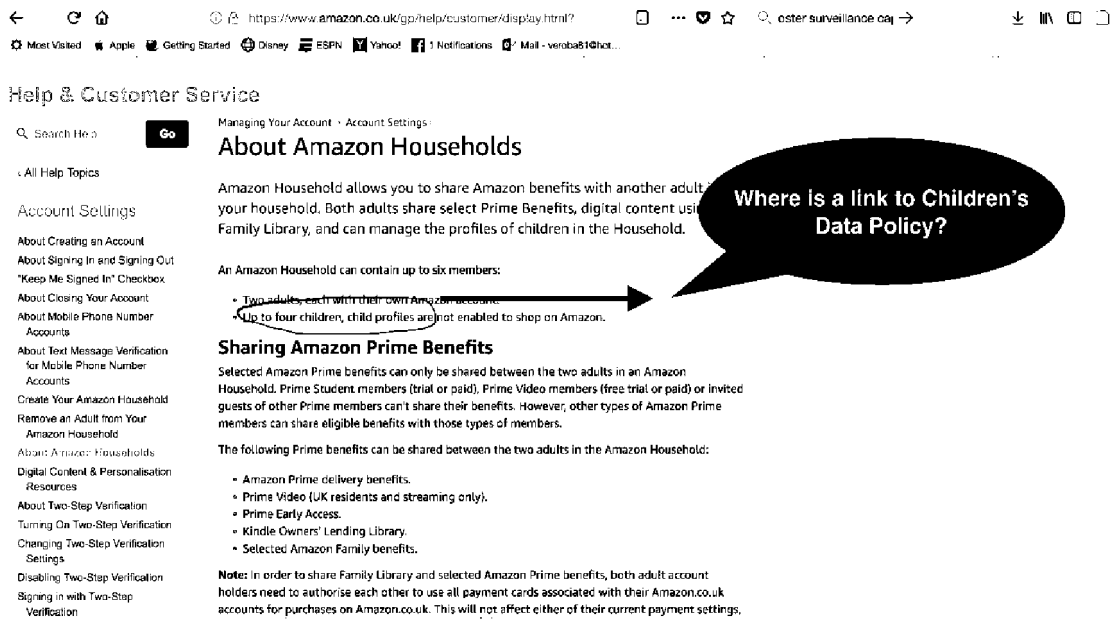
https://www.amazon.co.uk/gp/help/customer/display.html?

oster surveillance ca

Most Visited Apple Getting Started Disney ESPN Yahoo! 1 Notifications Mail - veroba81@hot...

Help & Customer Service

Search Help Go

‹ All Help Topics

Account Settings

About Creating an Account
About Signing In and Signing Out
"Keep Me Signed In" Checkbox
About Closing Your Account
About Mobile Phone Number Accounts
About Text Message Verification for Mobile Phone Number Accounts
Create Your Amazon Household
Remove an Adult from Your Amazon Household
About Amazon Households
Digital Content & Personalisation Resources
About Two-Step Verification
Turning On Two-Step Verification
Changing Two-Step Verification Settings
Disabling Two-Step Verification
Signing in with Two-Step Verification

Managing Your Account › Account Settings ›

About Amazon Households

Amazon Household allows you to share Amazon benefits with another adult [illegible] your household. Both adults share select Prime Benefits, digital content usi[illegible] Family Library, and can manage the profiles of children in the Household.

Where is a link to Children's Data Policy?

An Amazon Household can contain up to six members:

• Two adults, each with their own Amazon account.
• Up to four children, child profiles are not enabled to shop on Amazon.

Sharing Amazon Prime Benefits

Selected Amazon Prime benefits can only be shared between the two adults in an Amazon Household. Prime Student members (trial or paid), Prime Video members (free trial or paid) or invited guests of other Prime members can't share their benefits. However, other types of Amazon Prime members can share eligible benefits with those types of members.

The following Prime benefits can be shared between the two adults in the Amazon Household:

• Amazon Prime delivery benefits.
• Prime Video (UK residents and streaming only).
• Prime Early Access.
• Kindle Owners' Lending Library.
• Selected Amazon Family benefits.

Note: In order to share Family Library and selected Amazon Prime benefits, both adult account holders need to authorise each other to use all payment cards associated with their Amazon.co.uk accounts for purchases on Amazon.co.uk. This will not affect either of their current payment settings,